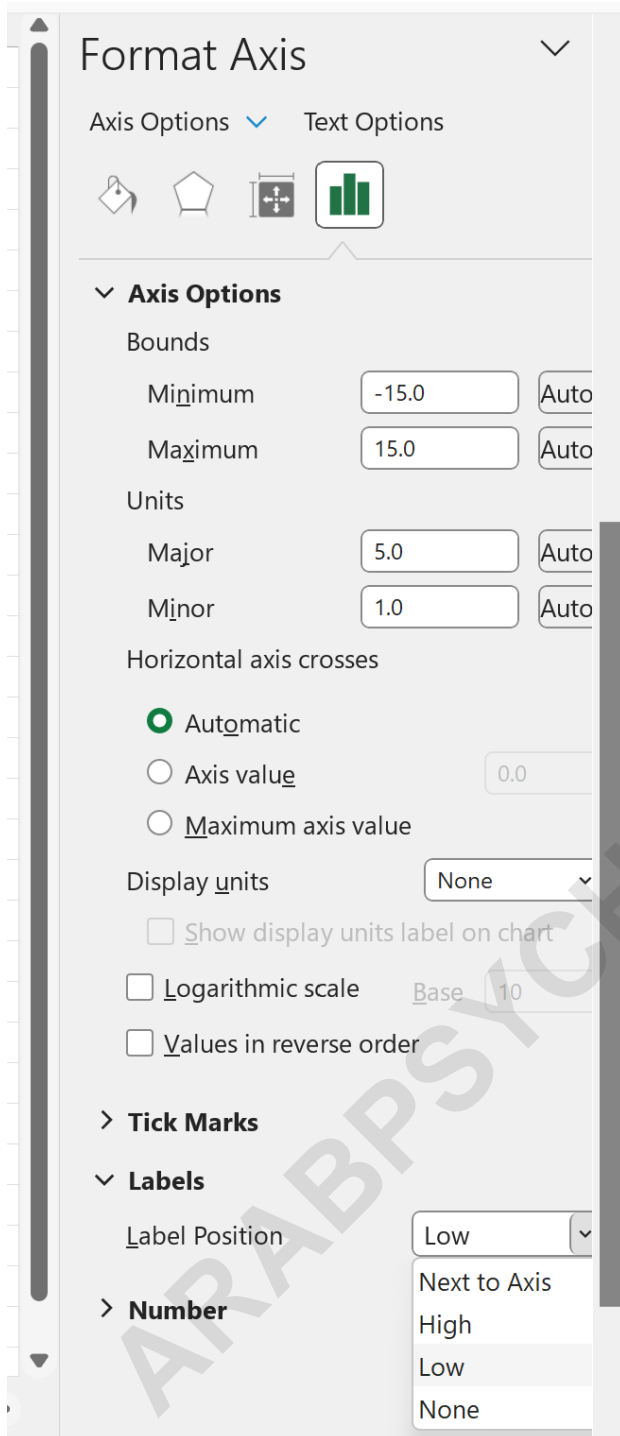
Format Axis

Axis Options Text Options

Axis Options

Bounds

Minimum -15.0 Auto

Maximum 15.0 Auto

Units

Major 5.0 Auto

Minor 1.0 Auto

Horizontal axis crosses

Automatic

Axis value 0.0

Maximum axis value

Display units None

Show display units label on chart

Logarithmic scale Base 10

Values in reverse order

Tick Marks

Labels

Label Position Low

Next to Axis

High

Low

None

Number

ARABPSYCH